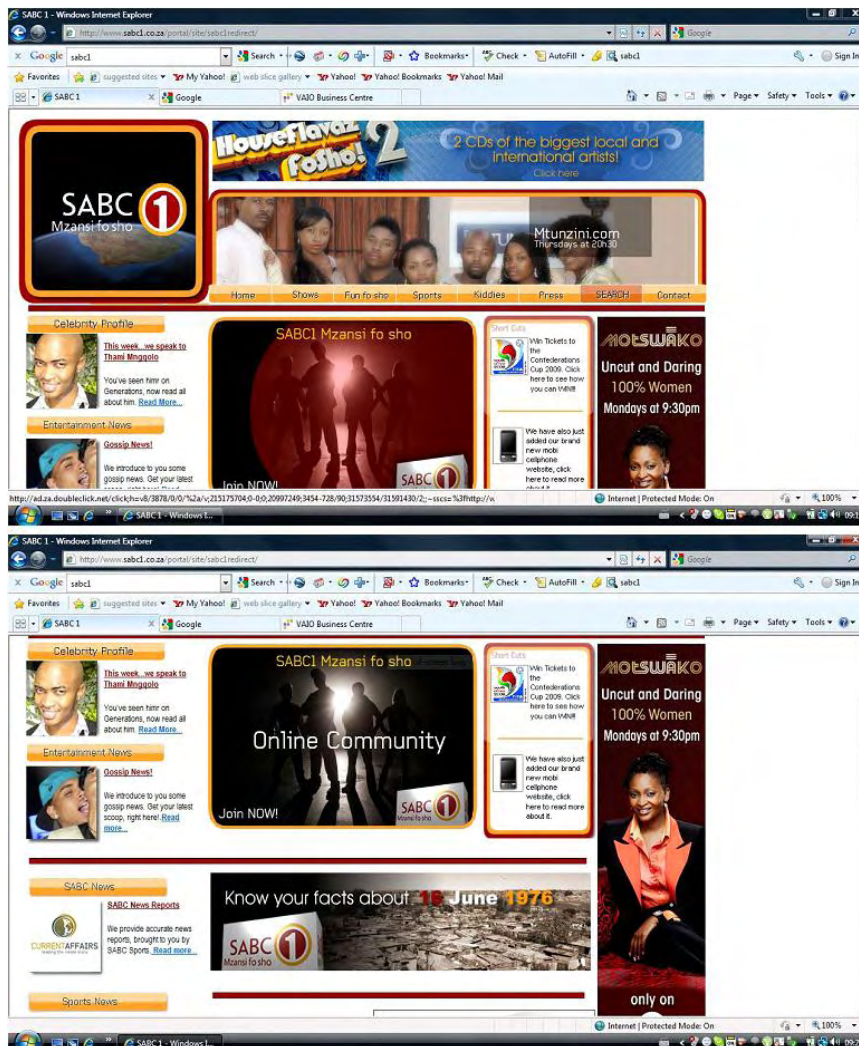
SABC 1 - Windows Internet Explorer

http://www.sabc1.co.za/portal/site/sabc1redirect/

Google sabc1 Search Bookmarks Check AutoFill sabc1 Sign In

Favorites suggested sites My Yahoo! web slice gallery Yahoo! Yahoo! Bookmarks Yahoo! Mail

SABC 1 Google VAIO Business Centre Page Safety Tools

SABC 1 Mzansi fo sho

HouseFlavaz FoSho! 2 CDs of the biggest local and international artists! Click here

Mtunzini.com Thursdays at 20h30

Home Shows Fun fo sho Sports Kiddies Press SEARCH Contact

Celebrity Profile

This week...we speak to Thami Mngqolo

You've seen him on Generations, now read all about him. Read More...

Entertainment News

Gossip News!

We introduce to you some gossip news. Get your latest

SABC1 Mzansi fo sho

Join NOW!

Short Cuts

Win Tickets to the Confederations Cup 2009. Click here to see how you can WIN!!

We have also just added our brand new mobi cellphone website, click here to read more about it.

MOTSWAKO Uncut and Daring 100% Women Mondays at 9:30pm

http://ad.za.doubleclick.net/click;h=v8/3878/0/0/%2a/v;215175704;0-0;0;20997249;3454-728/90;31573554/31591430/2;;~sscs=%3fhttp://w

Internet | Protected Mode: On 100%

SABC 1 - Windows I...

SABC 1 - Windows Internet Explorer

http://www.sabc1.co.za/portal/site/sabc1redirect/

Google sabc1 Search Bookmarks Check AutoFill sabc1 Sign In

Favorites suggested sites My Yahoo! web slice gallery Yahoo! Yahoo! Bookmarks Yahoo! Mail

SABC 1 Google VAIO Business Centre Page Safety Tools

Celebrity Profile

This week...we speak to Thami Mngqolo

You've seen him on Generations, now read all about him. Read More...

Entertainment News

Gossip News!

We introduce to you some gossip news. Get your latest scoop, right here! Read more...

SABC1 Mzansi fo sho

Online Community

Join NOW!

SABC 1 Mzansi fo sho

Short Cuts

Win Tickets to the Confederations Cup 2009. Click here to see how you can WIN!!

We have also just added our brand new mobi cellphone website, click here to read more about it.

MOTSWAKO Uncut and Daring 100% Women Mondays at 9:30pm

only on

SABC News

SABC News Reports

CURRENTAFFAIRS

We provide accurate news reports, brought to you by SABC Sports. Read more...

Know your facts about 16 June 1976

SABC 1 Mzansi fo sho

Sports News

Internet | Protected Mode: On 100%

SABC 1 - Windows I...